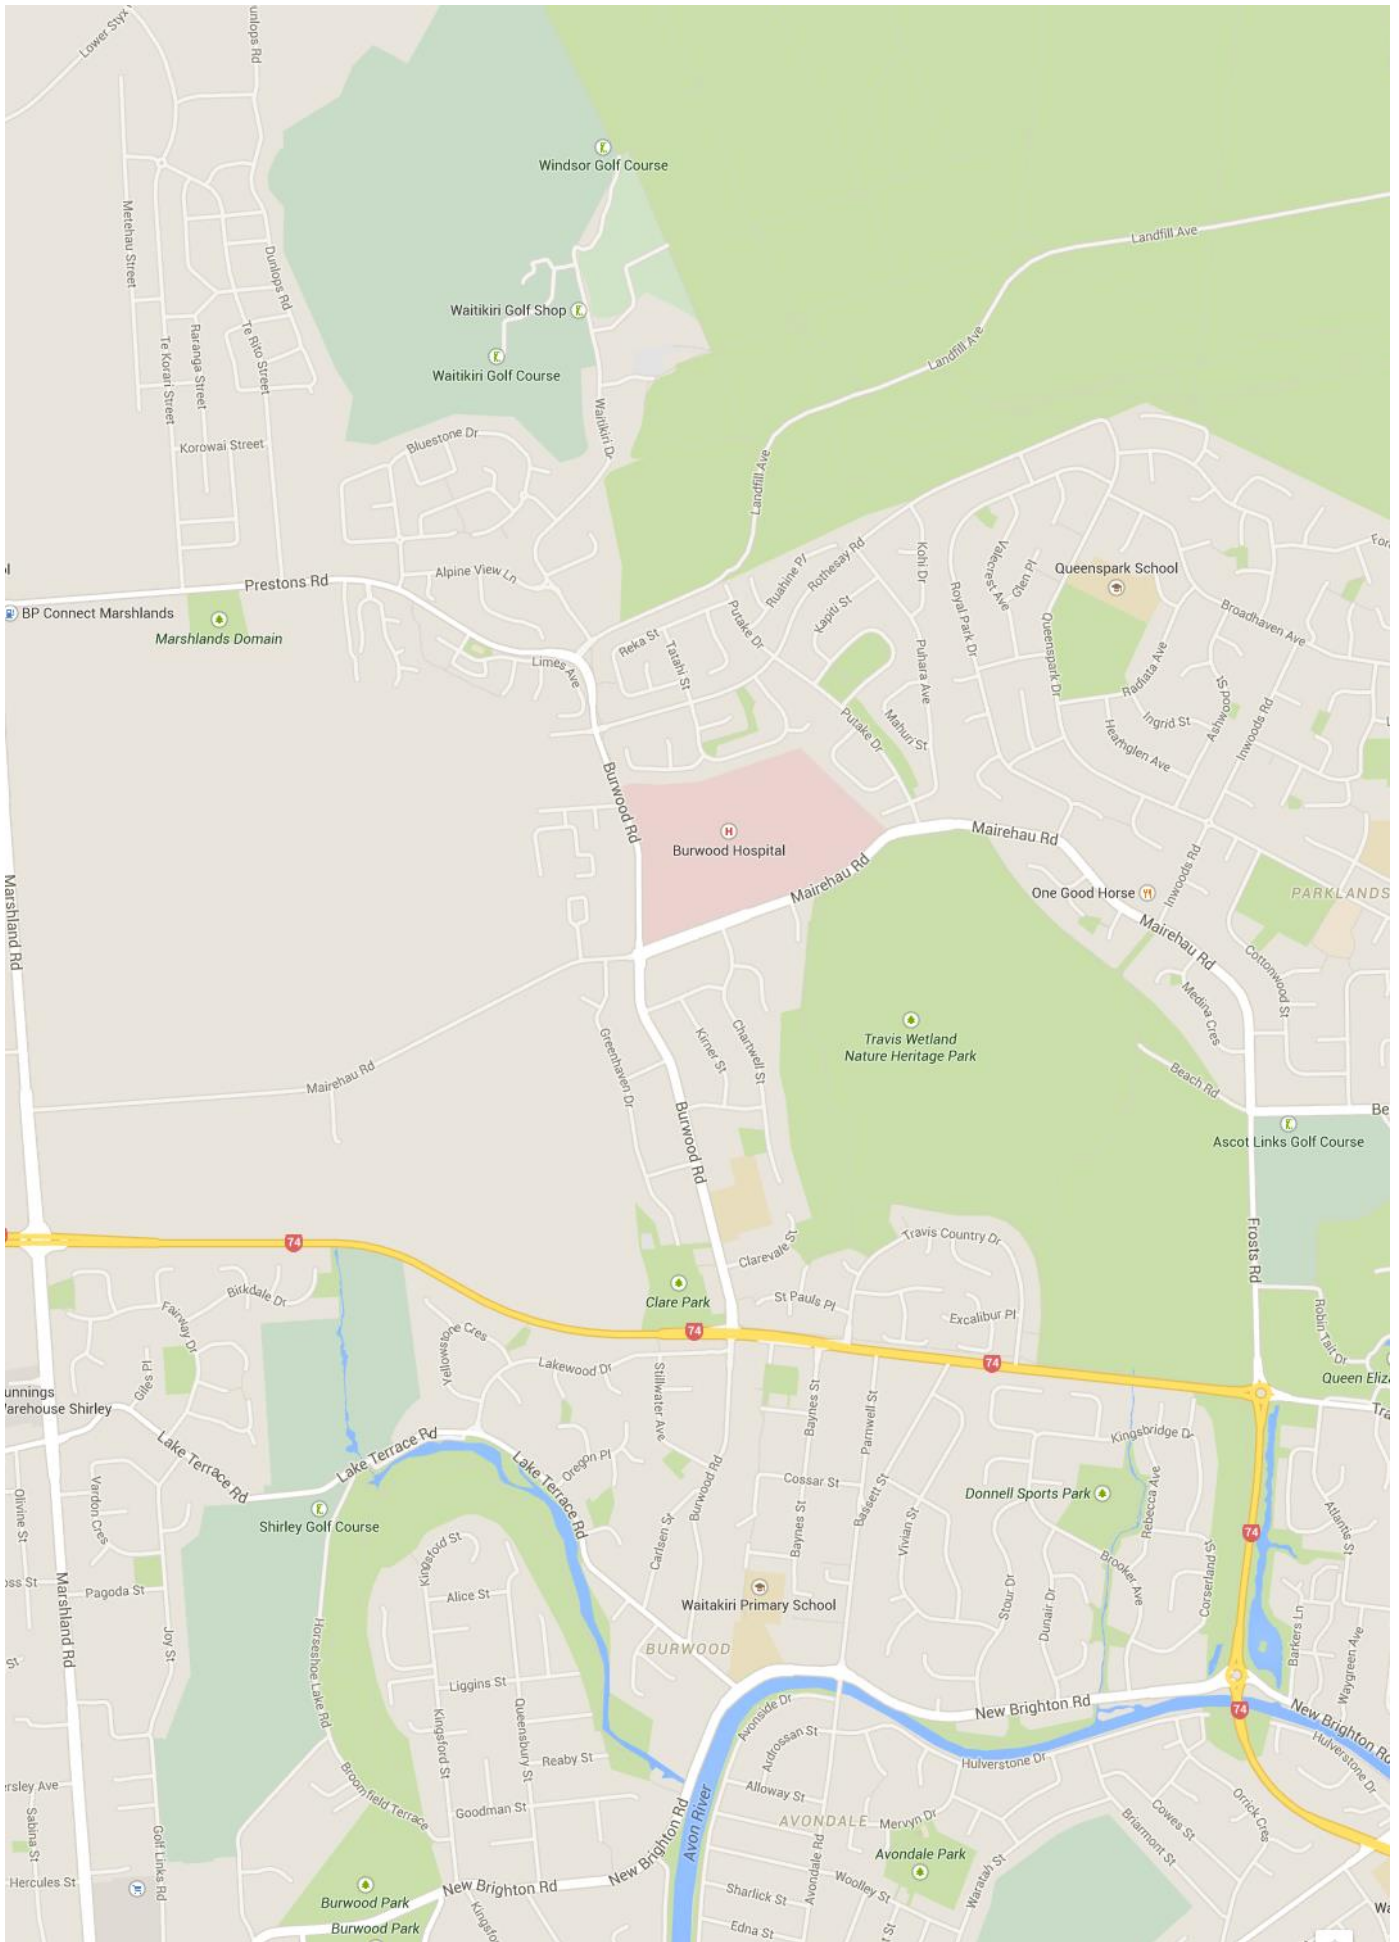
Lower Styx
unlops Rd
Windsor Golf Course
Landfill Ave
Metehau Street
Dunlops Rd
Waitikiri Golf Shop
Waitikiri Golf Course
Te Korari Street
Raranga Street
Te Rito Street
Landfill Ave
Waitikiri Dr
Korowai Street
Bluestone Dr
Landfill Ave
Prestons Rd
Alpine View Ln
BP Connect Marshlands
Marshlands Domain
Limes Ave
Reka St
Tatahi St
Putake Dr
Ruahine Pl
Rothesay Rd
Kapiti St
Kohi Dr
Royal Park Dr
Valecrest Ave
Glen Pl
Queenspark School
Queenspark Dr
Broadhaven Ave
Puhara Ave
Putake Dr
Mahuri St
Radiata Ave
Ingrid St
Ashwood St
Inwoods Rd
Heathglen Ave
Burwood Rd
Burwood Hospital
Mairehau Rd
Mairehau Rd
One Good Horse
Inwoods Rd
PARKLANDS
Mairehau Rd
Marshland Rd
Cottonwood St
Medina Cres
Greenhaven Dr
Kirner St
Chartwell St
Travis Wetland Nature Heritage Park
Beach Rd
Mairehau Rd
Burwood Rd
Ascot Links Golf Course
Frosts Rd
74
Birkdale Dr
Fairway Dr
Clarevale St
Travis Country Dr
Clare Park
St Pauls Pl
Excalibur Pl
Robin Tait Dr
Yellowstone Cres
74
Lakewood Dr
74
Queen Eliz
Giles Pl
unnings
arehouse Shirley
Stillwater Ave
Baynes St
Parnwell St
Kingsbridge Dr
Lake Terrace Rd
Lake Terrace Rd
Oregon Pl
Lake Terrace Rd
Burwood Rd
Cossar St
Donnell Sports Park
Olivine St
Vardon Cres
Shirley Golf Course
Baynes St
Bassett St
Vivian St
Rebecca Ave
Atlantis St
Kingsfold St
Carlsen St
Brooker Ave
74
Corserland St
ss St
Pagoda St
Alice St
Waitakiri Primary School
Stour Dr
Dunair Dr
Marshland Rd
Joy St
BURWOOD
Barkers Ln
Waygreen Ave
St
Horseshoe Lake Rd
Liggins St
Avonside Dr
New Brighton Rd
74
New Brighton Rd
Adrossan St
Hulverstone Dr
Hulverstone Dr
Reaby St
Alloway St
rsley Ave
Kingsford St
Queensbury St
Broomfield Terrace
Goodman St
AVONDALE
Mervyn Dr
Cowes St
Orrick Cres
Briarmont St
Sabina St
Golf Links Rd
Avon River
New Brighton Rd
Avondale Rd
Avondale Park
Hercules St
Burwood Park
New Brighton Rd
Sharlick St
Woolley St
Waratah St
Burwood Park
Kingsfo
Edna St
St
Wa
Be
Tra
For